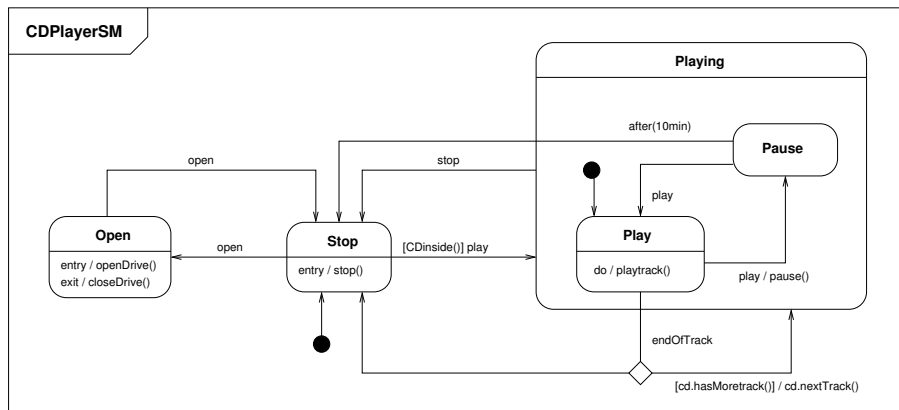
CDPlayerSM

Playing

after(10min)

Pause

open

stop

play

Open

entry / openDrive()
exit / closeDrive()

open

Stop

entry / stop()

[CDinside()] play

Play

do / playtrack()

play / pause()

endOfTrack

[cd.hasMoretrack()] / cd.nextTrack()